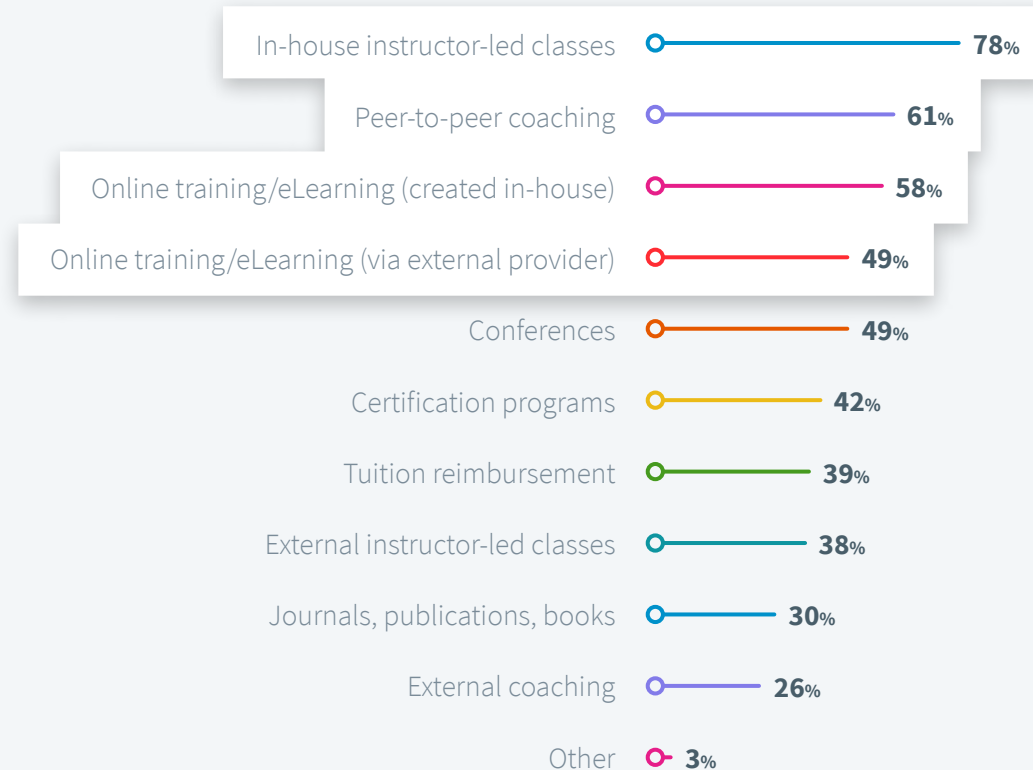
In-house instructor-led classes 78%

Peer-to-peer coaching 61%

Online training/eLearning (created in-house) 58%

Online training/eLearning (via external provider) 49%

Conferences 49%

Certification programs 42%

Tuition reimbursement 39%

External instructor-led classes 38%

Journals, publications, books 30%

External coaching 26%

Other 3%